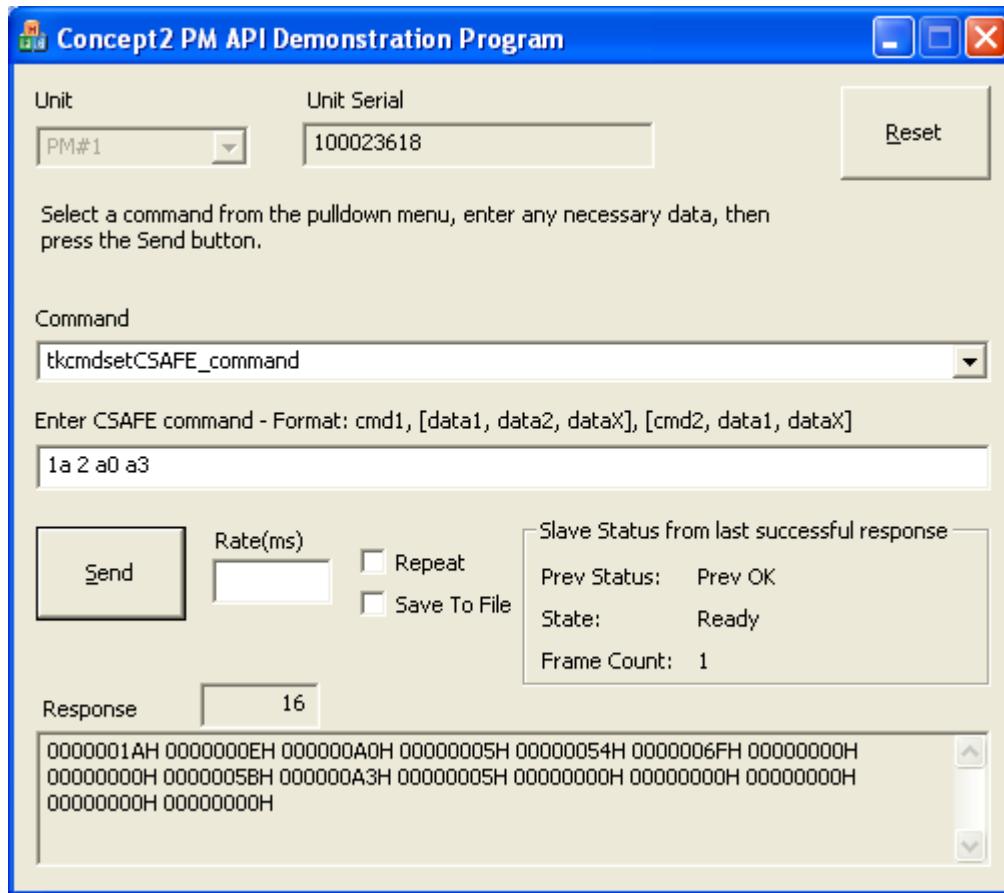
Concept2 PM API Demonstration Program

Unit
PM#1

Unit Serial
100023618

Reset

Select a command from the pulldown menu, enter any necessary data, then press the Send button.

Command
tkcmdsetCSAFE_command

Enter CSAFE command - Format: cmd1, [data1, data2, dataX], [cmd2, data1, dataX]
1a 2 a0 a3

Send

Rate(ms)

Repeat

Save To File

Slave Status from last successful response
Prev Status: Prev OK
State: Ready
Frame Count: 1

Response 16

0000001AH 0000000EH 000000A0H 00000005H 00000054H 0000006FH 00000000H 00000000H 0000005BH 000000A3H 00000005H 00000000H 00000000H 00000000H 00000000H 00000000H